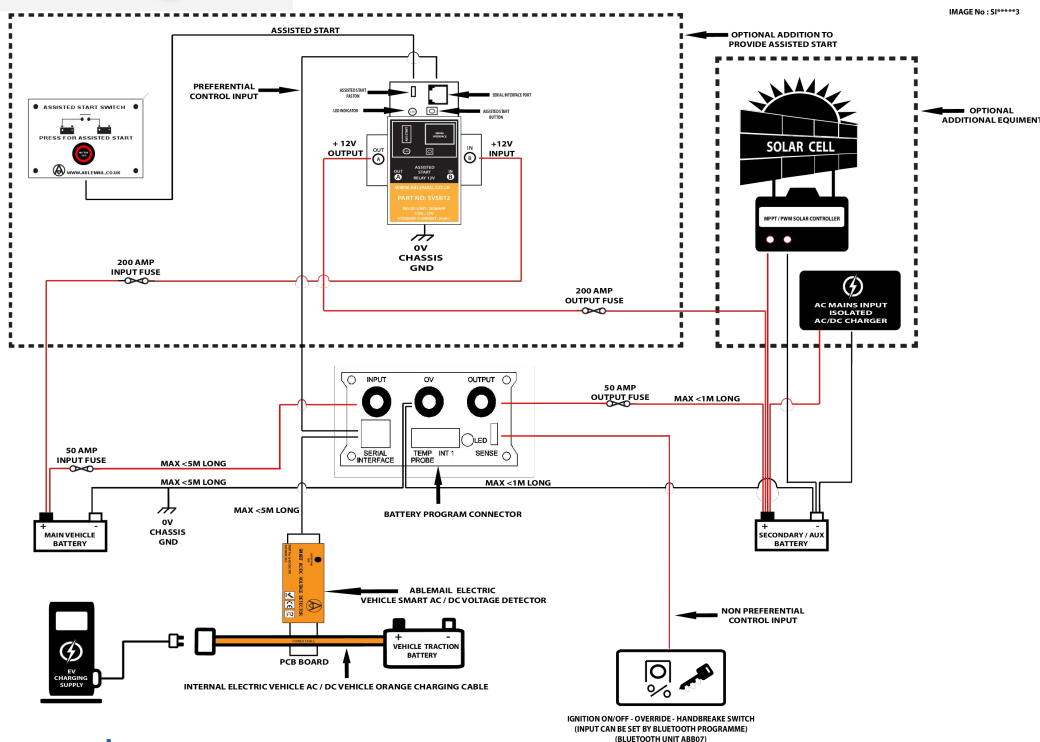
IMAGE No : SI*****3

ASSISTED START

OPTIONAL ADDITION TO PROVIDE ASSISTED START

ASSISTED START SWITCH

PRESS FOR ASSISTED START

WWW.ABLEMAIL.CO.UK

PREFERENTIAL CONTROL INPUT

ASSISTED START FASTON

SERIAL INTERFACE PORT

LED INDICATOR

ASSISTED START BUTTON

OPTIONAL ADDITIONAL EQUIPMENT

SOLAR CELL

MPPT / PWM SOLAR CONTROLLER

+ 12V OUTPUT

OUT A

ASSISTED START RELAY 12V

IN B

+12V INPUT

WWW.ABLEMAIL.CO.UK

PART NO: SVSR12

0V CHASSIS GND

200 AMP INPUT FUSE

200 AMP OUTPUT FUSE

AC MAINS INPUT ISOLATED AC/DC CHARGER

INPUT

OV

OUTPUT

50 AMP OUTPUT FUSE

MAX <1M LONG

SERIAL INTERFACE

TEMP PROBE

INT 1

LED

SENSE

50 AMP INPUT FUSE

MAX <5M LONG

MAX <5M LONG

MAX <1M LONG

+ -

MAIN VEHICLE BATTERY

0V CHASSIS GND

MAX <5M LONG

BATTERY PROGRAM CONNECTOR

+ -

SECONDARY / AUX BATTERY

ABLEMAIL ELECTRIC VEHICLE SMART AC / DC VOLTAGE DETECTOR

NON PREFERENTIAL CONTROL INPUT

EV CHARGING SUPPLY

+ -

VEHICLE TRACTION BATTERY

PCB BOARD

INTERNAL ELECTRIC VEHICLE AC / DC VEHICLE ORANGE CHARGING CABLE

IGNITION ON/OFF - OVERRIDE - HANDBREAKE SWITCH (INPUT CAN BE SET BY BLUETOOTH PROGRAMME) (BLUETOOTH UNIT ABB07)